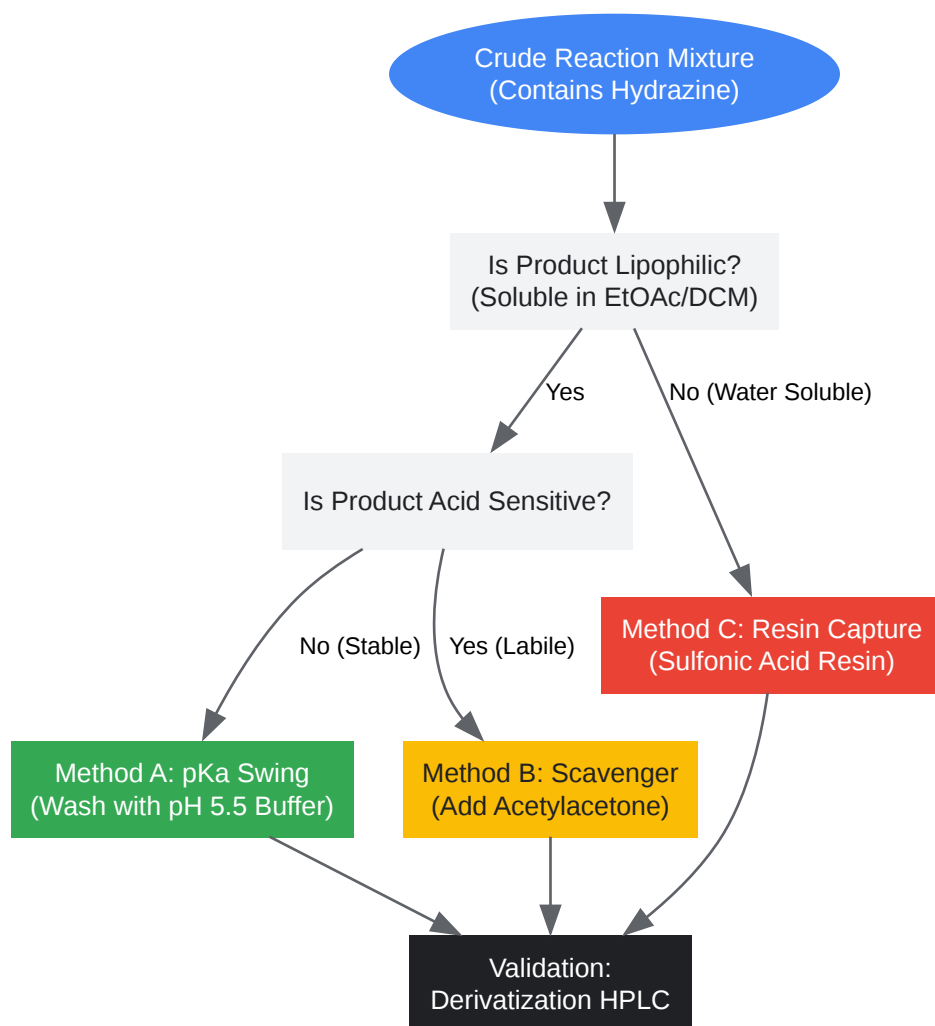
Crude Reaction Mixture
(Contains Hydrazine)

Is Product Lipophilic?
(Soluble in EtOAc/DCM)

Yes

No (Water Soluble)

Is Product Acid Sensitive?

No (Stable)

Yes (Labile)

Method C: Resin Capture
(Sulfonic Acid Resin)

Method A: pKa Swing
(Wash with pH 5.5 Buffer)

Method B: Scavenger
(Add Acetylacetone)

Validation:
Derivatization HPLC